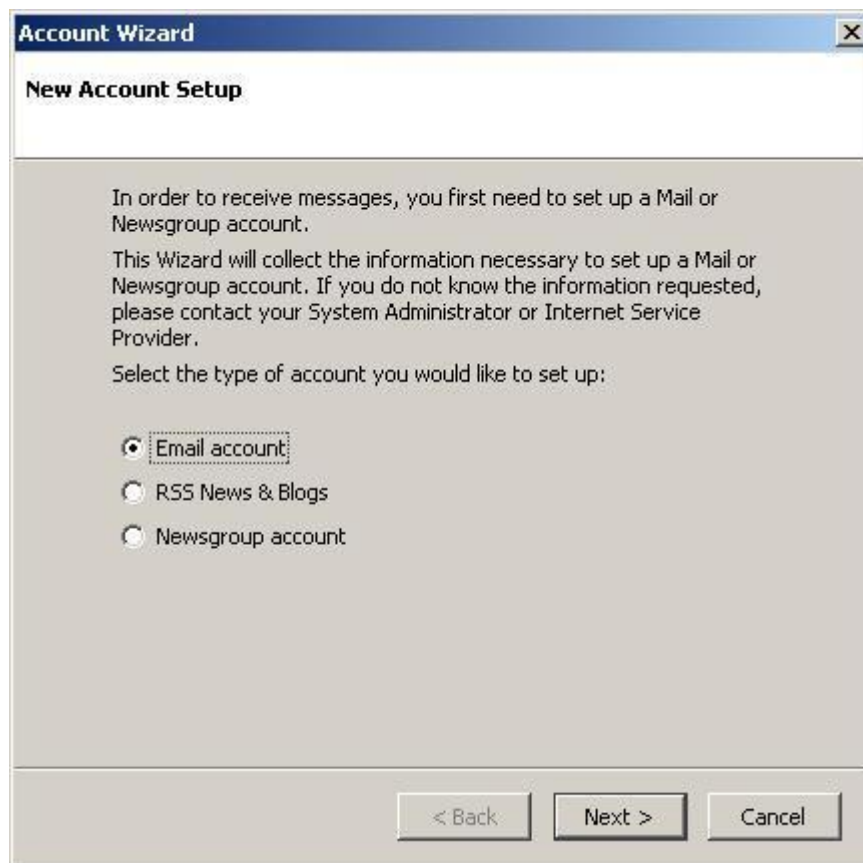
Account Wizard

New Account Setup

In order to receive messages, you first need to set up a Mail or Newsgroup account.

This Wizard will collect the information necessary to set up a Mail or Newsgroup account. If you do not know the information requested, please contact your System Administrator or Internet Service Provider.

Select the type of account you would like to set up:

Email account

RSS News & Blogs

Newsgroup account

< Back

Next >

Cancel